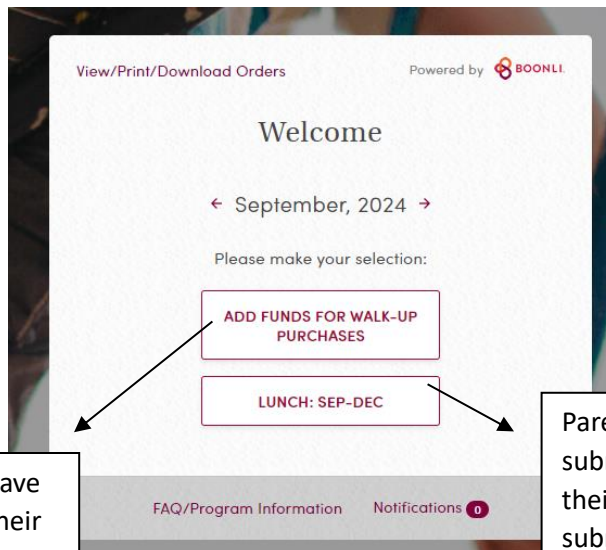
View/Print/Download Orders

Powered by BOONLI

Welcome

← September, 2024 →

Please make your selection:

ADD FUNDS FOR WALK-UP PURCHASES

LUNCH: SEP-DEC

ave
heir

Pare
sub
thei
sub

FAQ/Program Information

Notifications 0